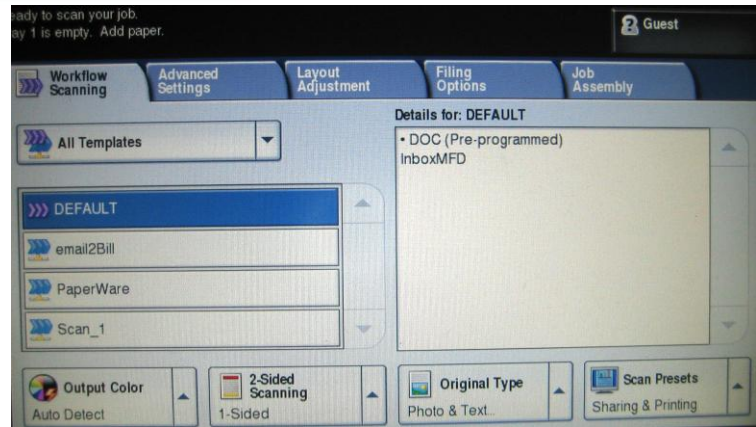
eady to scan your job.
ay 1 is empty. Add paper.

Guest

Workflow Scanning
Advanced Settings
Layout Adjustment
Filing Options
Job Assembly

All Templates

Details for: DEFAULT
• DOC (Pre-programmed)
InboxMFD

DEFAULT
email2Bill
PaperWare
Scan_1

Output Color
Auto Detect

2-Sided Scanning
1-Sided

Original Type
Photo & Text...

Scan Presets
Sharing & Printing